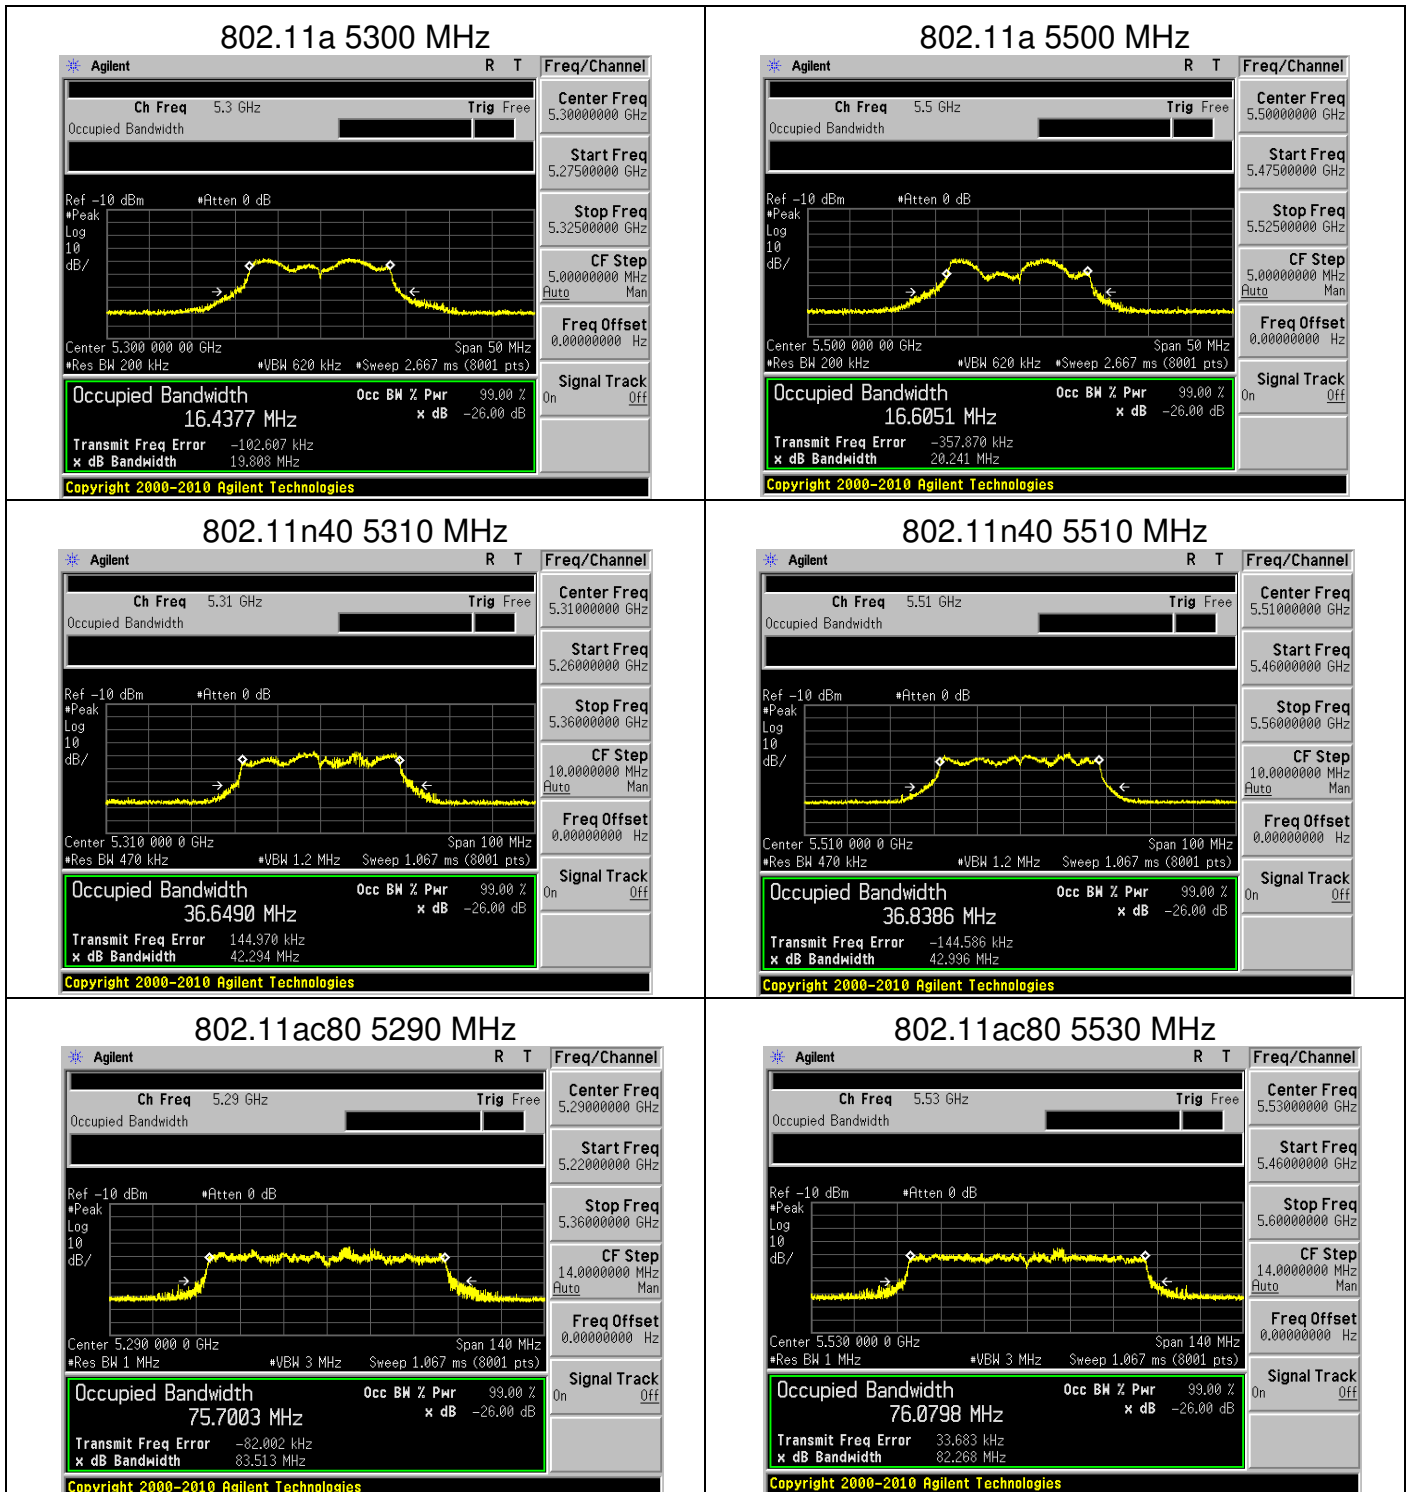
802.11a 5300 MHz

Agilent R T Freq/Channel

Ch Freq 5.3 GHz Trig Free
Occupied Bandwidth

Center Freq 5.30000000 GHz
Start Freq 5.27500000 GHz
Stop Freq 5.32500000 GHz
CF Step 5.00000000 MHz Auto Man
Freq Offset 0.00000000 Hz
Signal Track On Off

Ref -10 dBm #Atten 0 dB
#Peak Log 10 dB/

Center 5.300 000 00 GHz Span 50 MHz
#Res BW 200 kHz #VBW 620 kHz #Sweep 2.667 ms (8001 pts)

Occupied Bandwidth 16.4377 MHz
Occ BW % Pwr 99.00 %
x dB -26.00 dB
Transmit Freq Error -102.607 kHz
x dB Bandwidth 19.808 MHz

Copyright 2000-2010 Agilent Technologies

802.11a 5500 MHz

Agilent R T Freq/Channel

Ch Freq 5.5 GHz Trig Free
Occupied Bandwidth

Center Freq 5.50000000 GHz
Start Freq 5.47500000 GHz
Stop Freq 5.52500000 GHz
CF Step 5.00000000 MHz Auto Man
Freq Offset 0.00000000 Hz
Signal Track On Off

Ref -10 dBm #Atten 0 dB
#Peak Log 10 dB/

Center 5.500 000 00 GHz Span 50 MHz
#Res BW 200 kHz #VBW 620 kHz #Sweep 2.667 ms (8001 pts)

Occupied Bandwidth 16.6051 MHz
Occ BW % Pwr 99.00 %
x dB -26.00 dB
Transmit Freq Error -357.870 kHz
x dB Bandwidth 20.241 MHz

Copyright 2000-2010 Agilent Technologies

802.11n40 5310 MHz

Agilent R T Freq/Channel

Ch Freq 5.31 GHz Trig Free
Occupied Bandwidth

Center Freq 5.31000000 GHz
Start Freq 5.26000000 GHz
Stop Freq 5.36000000 GHz
CF Step 10.0000000 MHz Auto Man
Freq Offset 0.00000000 Hz
Signal Track On Off

Ref -10 dBm #Atten 0 dB
#Peak Log 10 dB/

Center 5.310 000 0 GHz Span 100 MHz
#Res BW 470 kHz #VBW 1.2 MHz Sweep 1.067 ms (8001 pts)

Occupied Bandwidth 36.6490 MHz
Occ BW % Pwr 99.00 %
x dB -26.00 dB
Transmit Freq Error 144.970 kHz
x dB Bandwidth 42.294 MHz

Copyright 2000-2010 Agilent Technologies

802.11n40 5510 MHz

Agilent R T Freq/Channel

Ch Freq 5.51 GHz Trig Free
Occupied Bandwidth

Center Freq 5.51000000 GHz
Start Freq 5.46000000 GHz
Stop Freq 5.56000000 GHz
CF Step 10.0000000 MHz Auto Man
Freq Offset 0.00000000 Hz
Signal Track On Off

Ref -10 dBm #Atten 0 dB
#Peak Log 10 dB/

Center 5.510 000 0 GHz Span 100 MHz
#Res BW 470 kHz #VBW 1.2 MHz Sweep 1.067 ms (8001 pts)

Occupied Bandwidth 36.8386 MHz
Occ BW % Pwr 99.00 %
x dB -26.00 dB
Transmit Freq Error -144.586 kHz
x dB Bandwidth 42.996 MHz

Copyright 2000-2010 Agilent Technologies

802.11ac80 5290 MHz

Agilent R T Freq/Channel

Ch Freq 5.29 GHz Trig Free
Occupied Bandwidth

Center Freq 5.29000000 GHz
Start Freq 5.22000000 GHz
Stop Freq 5.36000000 GHz
CF Step 14.0000000 MHz Auto Man
Freq Offset 0.00000000 Hz
Signal Track On Off

Ref -10 dBm #Atten 0 dB
#Peak Log 10 dB/

Center 5.290 000 0 GHz Span 140 MHz
#Res BW 1 MHz #VBW 3 MHz Sweep 1.067 ms (8001 pts)

Occupied Bandwidth 75.7003 MHz
Occ BW % Pwr 99.00 %
x dB -26.00 dB
Transmit Freq Error -82.002 kHz
x dB Bandwidth 83.513 MHz

Copyright 2000-2010 Agilent Technologies

802.11ac80 5530 MHz

Agilent R T Freq/Channel

Ch Freq 5.53 GHz Trig Free
Occupied Bandwidth

Center Freq 5.53000000 GHz
Start Freq 5.46000000 GHz
Stop Freq 5.60000000 GHz
CF Step 14.0000000 MHz Auto Man
Freq Offset 0.00000000 Hz
Signal Track On Off

Ref -10 dBm #Atten 0 dB
#Peak Log 10 dB/

Center 5.530 000 0 GHz Span 140 MHz
#Res BW 1 MHz #VBW 3 MHz Sweep 1.067 ms (8001 pts)

Occupied Bandwidth 76.0798 MHz
Occ BW % Pwr 99.00 %
x dB -26.00 dB
Transmit Freq Error 33.683 kHz
x dB Bandwidth 82.268 MHz

Copyright 2000-2010 Agilent Technologies